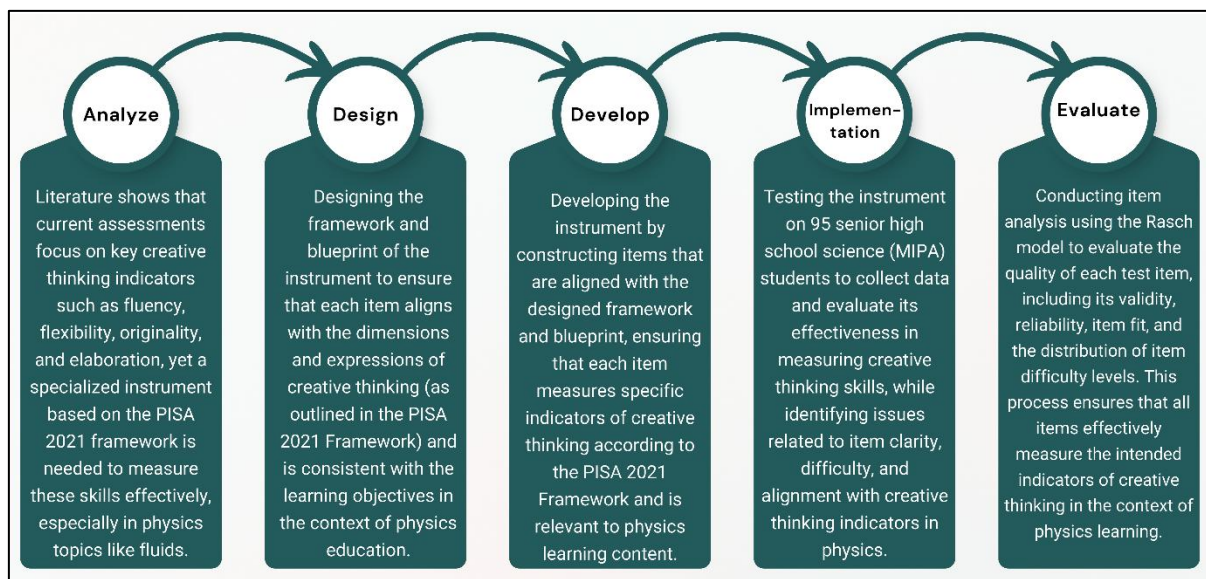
Analyze

Literature shows that current assessments focus on key creative thinking indicators such as fluency, flexibility, originality, and elaboration, yet a specialized instrument based on the PISA 2021 framework is needed to measure these skills effectively, especially in physics topics like fluids.

Design

Designing the framework and blueprint of the instrument to ensure that each item aligns with the dimensions and expressions of creative thinking (as outlined in the PISA 2021 Framework) and is consistent with the learning objectives in the context of physics education.

Develop

Developing the instrument by constructing items that are aligned with the designed framework and blueprint, ensuring that each item measures specific indicators of creative thinking according to the PISA 2021 Framework and is relevant to physics learning content.

Implementation

Testing the instrument on 95 senior high school science (MIPA) students to collect data and evaluate its effectiveness in measuring creative thinking skills, while identifying issues related to item clarity, difficulty, and alignment with creative thinking indicators in physics.

Evaluate

Conducting item analysis using the Rasch model to evaluate the quality of each test item, including its validity, reliability, item fit, and the distribution of item difficulty levels. This process ensures that all items effectively measure the intended indicators of creative thinking in the context of physics learning.